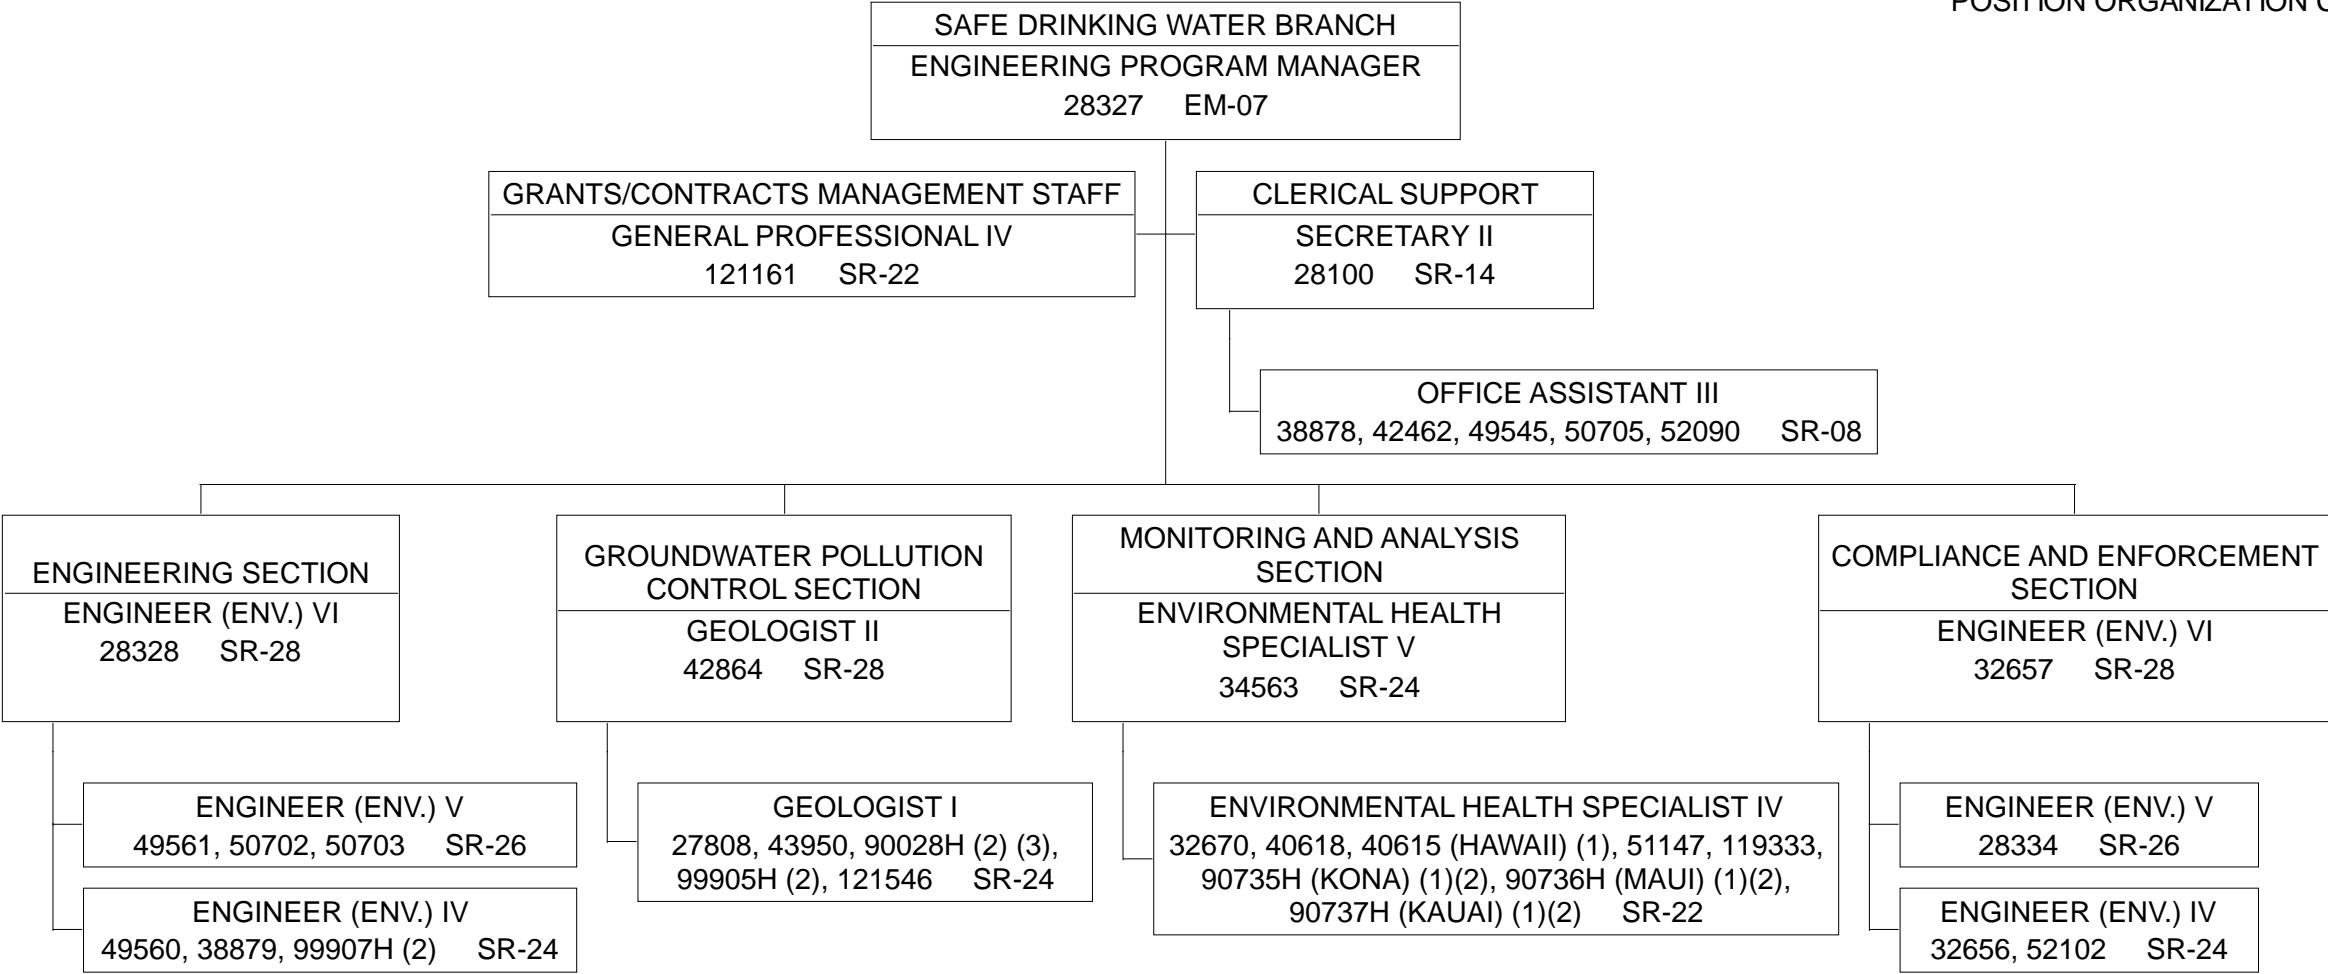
POSITION ORGANIZATION C

SAFE DRINKING WATER BRANCH
ENGINEERING PROGRAM MANAGER
28327 EM-07

GRANTS/CONTRACTS MANAGEMENT STAFF
GENERAL PROFESSIONAL IV
121161 SR-22

CLERICAL SUPPORT
SECRETARY II
28100 SR-14

OFFICE ASSISTANT III
38878, 42462, 49545, 50705, 52090 SR-08

ENGINEERING SECTION
ENGINEER (ENV.) VI
28328 SR-28

ENGINEER (ENV.) V
49561, 50702, 50703 SR-26

ENGINEER (ENV.) IV
49560, 38879, 99907H (2) SR-24

GROUNDWATER POLLUTION CONTROL SECTION
GEOLOGIST II
42864 SR-28

GEOLOGIST I
27808, 43950, 90028H (2) (3), 99905H (2), 121546 SR-24

MONITORING AND ANALYSIS SECTION
ENVIRONMENTAL HEALTH SPECIALIST V
34563 SR-24

ENVIRONMENTAL HEALTH SPECIALIST IV
32670, 40618, 40615 (HAWAII) (1), 51147, 119333, 90735H (KONA) (1)(2), 90736H (MAUI) (1)(2), 90737H (KAUAI) (1)(2) SR-22

COMPLIANCE AND ENFORCEMENT SECTION
ENGINEER (ENV.) VI
32657 SR-28

ENGINEER (ENV.) V
28334 SR-26

ENGINEER (ENV.) IV
32656, 52102 SR-24